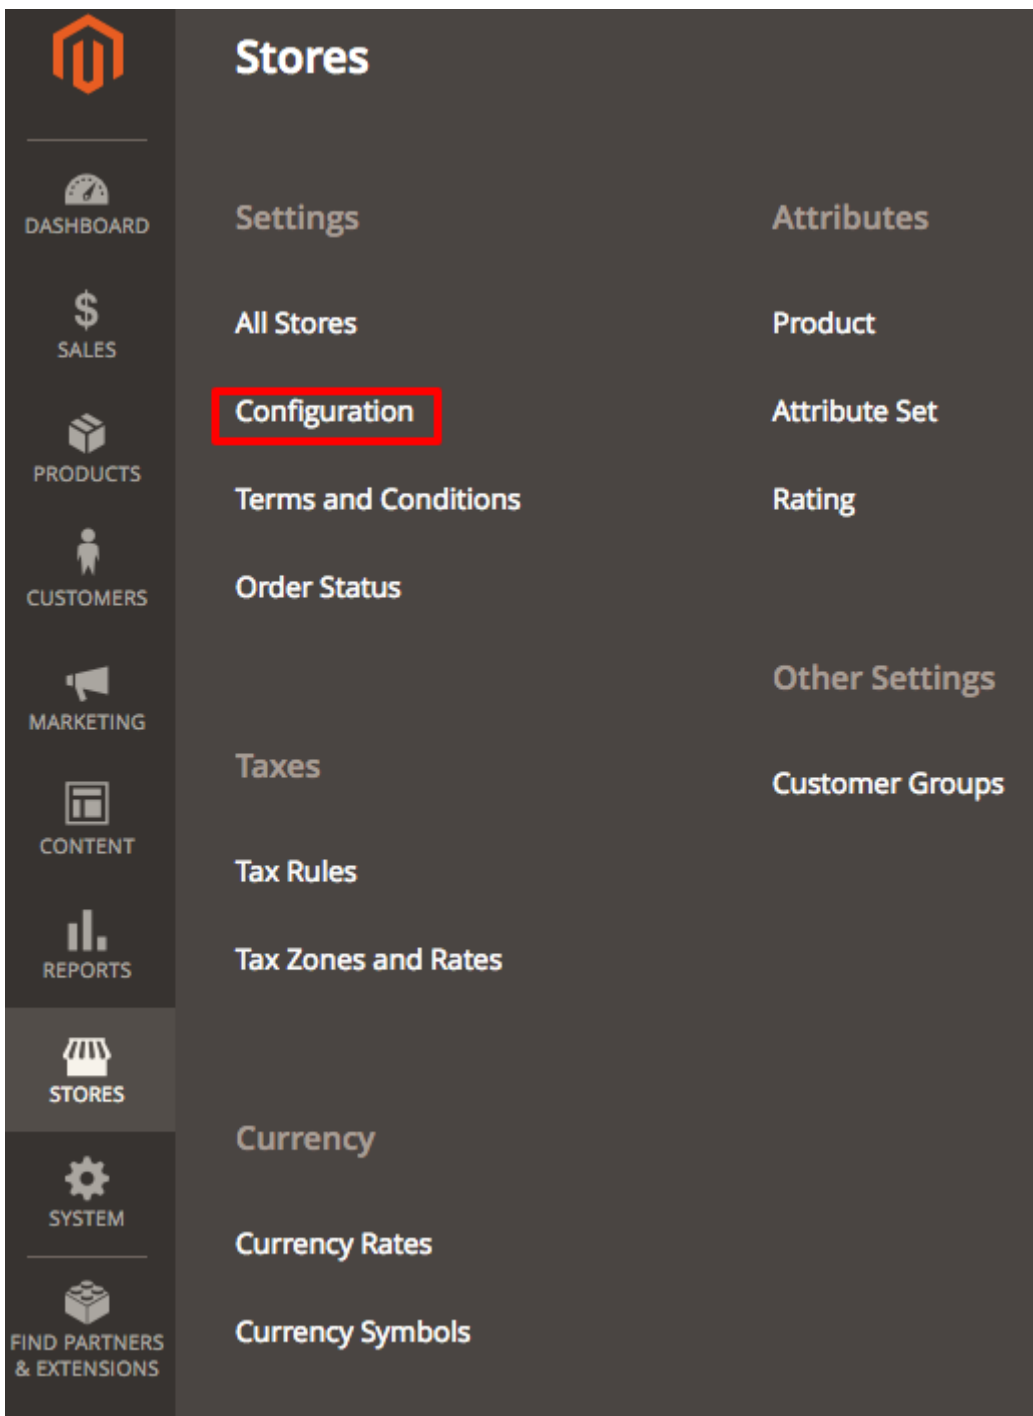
DASHBOARD

$ SALES

PRODUCTS

CUSTOMERS

MARKETING

CONTENT

REPORTS

STORES

SYSTEM

FIND PARTNERS & EXTENSIONS

Stores

Settings

All Stores

Configuration

Terms and Conditions

Order Status

Taxes

Tax Rules

Tax Zones and Rates

Currency

Currency Rates

Currency Symbols

Attributes

Product

Attribute Set

Rating

Other Settings

Customer Groups